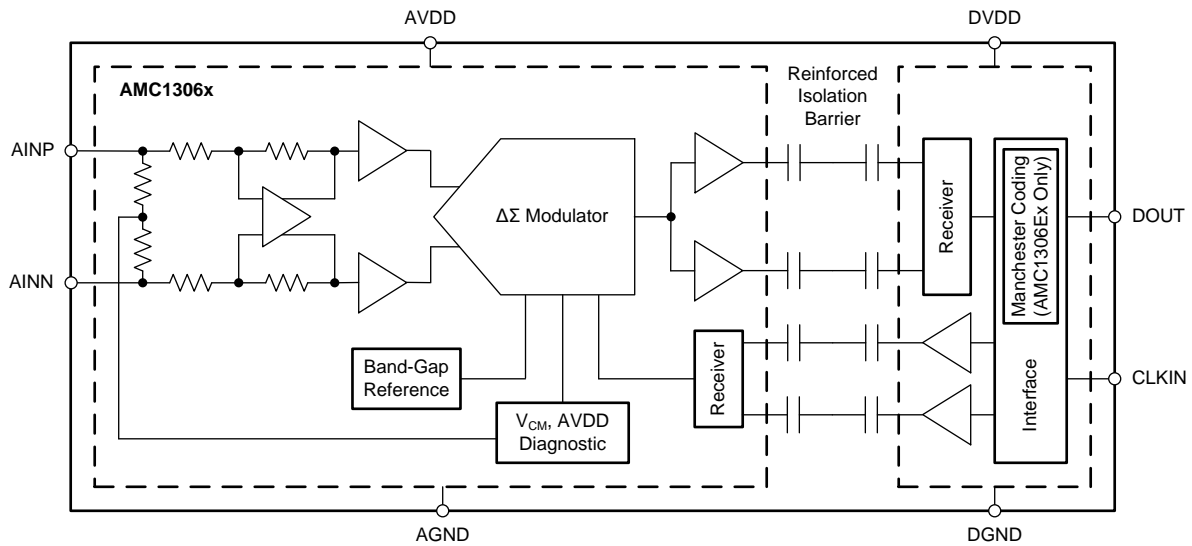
AVDD

DVDD

AMC1306x

Reinforced Isolation Barrier

AINP

AINN

$\Delta\Sigma$ Modulator

Receiver

Manchester Coding (AMC1306Ex Only)

DOUT

Band-Gap Reference

$V_{CM}$, AVDD Diagnostic

Receiver

Interface

CLKIN

AGND

DGND